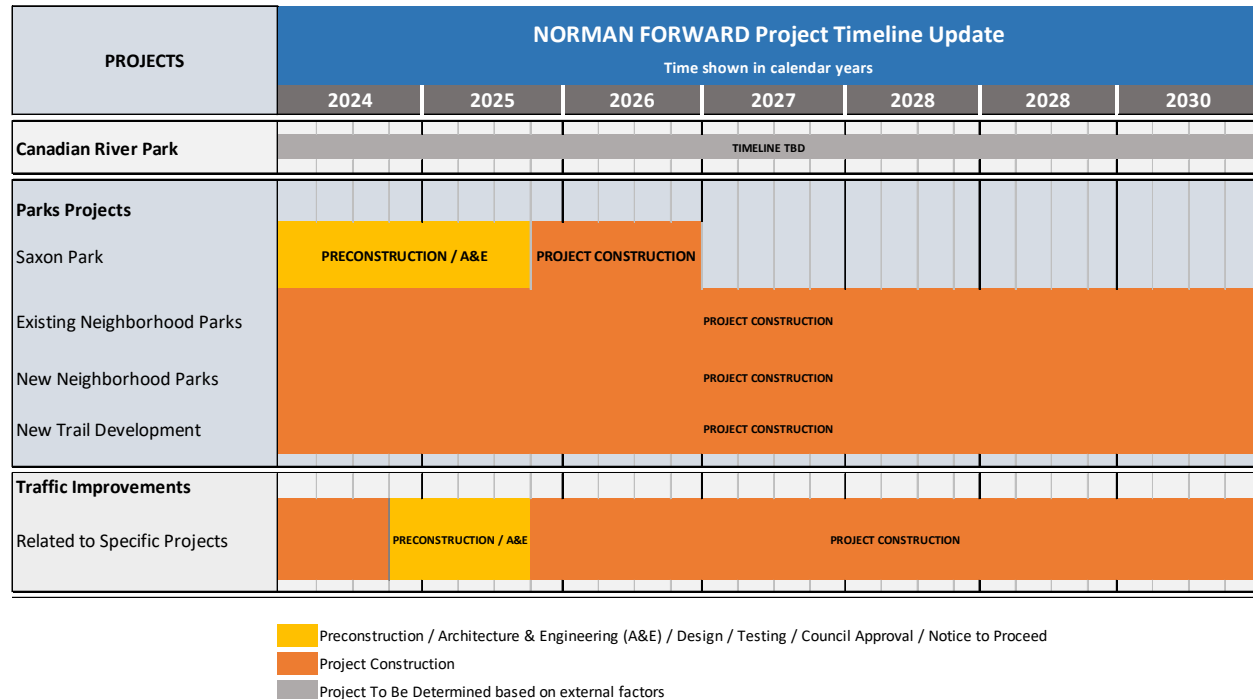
PROJECTS

NORMAN FORWARD Project Timeline Update
Time shown in calendar years

| 2024 | 2025 | 2026 | 2027 | 2028 | 2028 | 2030 |
|---|---|---|---|---|---|---|

Canadian River Park
TIMELINE TBD

Parks Projects
Saxon Park
PRECONSTRUCTION / A&E
PROJECT CONSTRUCTION

Existing Neighborhood Parks
PROJECT CONSTRUCTION

New Neighborhood Parks
PROJECT CONSTRUCTION

New Trail Development
PROJECT CONSTRUCTION

Traffic Improvements
Related to Specific Projects
PRECONSTRUCTION / A&E
PROJECT CONSTRUCTION

Preconstruction / Architecture & Engineering (A&E) / Design / Testing / Council Approval / Notice to Proceed
Project Construction
Project To Be Determined based on external factors